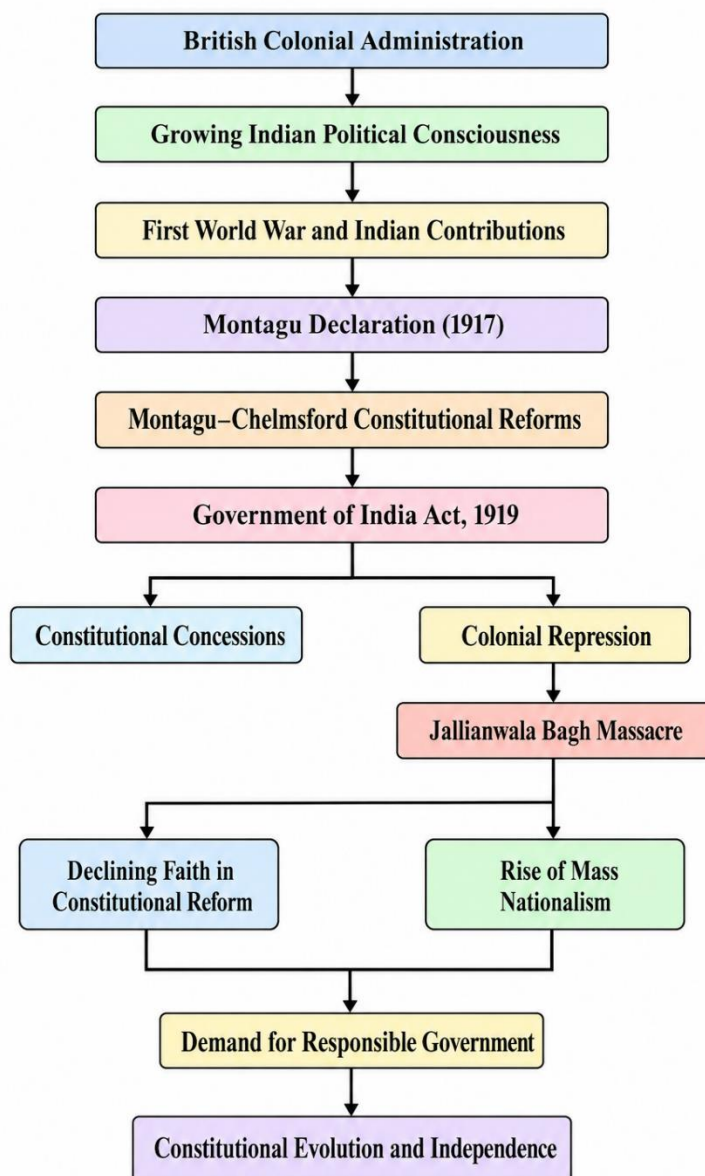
British Colonial Administration

Growing Indian Political Consciousness

First World War and Indian Contributions

Montagu Declaration (1917)

Montagu–Chelmsford Constitutional Reforms

Government of India Act, 1919

Constitutional Concessions

Colonial Repression

Jallianwala Bagh Massacre

Declining Faith in Constitutional Reform

Rise of Mass Nationalism

Demand for Responsible Government

Constitutional Evolution and Independence